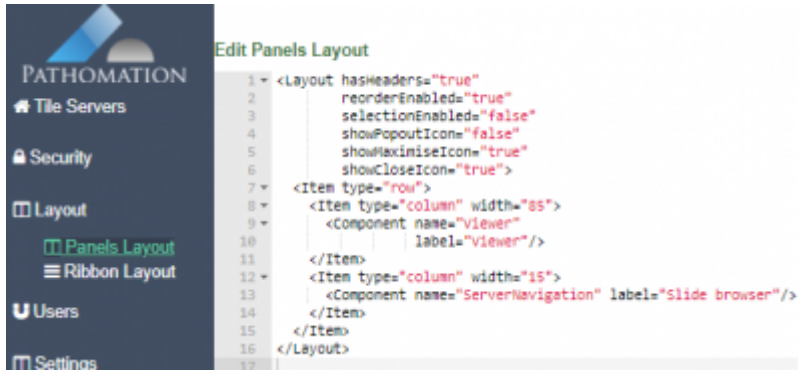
PATHOMATION

Tile Servers

Security

Layout

Panels Layout

Ribbon Layout

Users

Settings

Edit Panels Layout

1 <Layout hasHeaders="true"
2 reorderEnabled="true"
3 selectionEnabled="false"
4 showPopoutIcon="false"
5 showMaximiseIcon="true"
6 showCloseIcon="true">
7 <Item type="row">
8 <Item type="column" width="85">
9 <Component name="Viewer"
10 label="Viewer"/>
11 </Item>
12 <Item type="column" width="15">
13 <Component name="ServerNavigation" label="Slide browser"/>
14 </Item>
15 </Item>
16 </Layout>
17